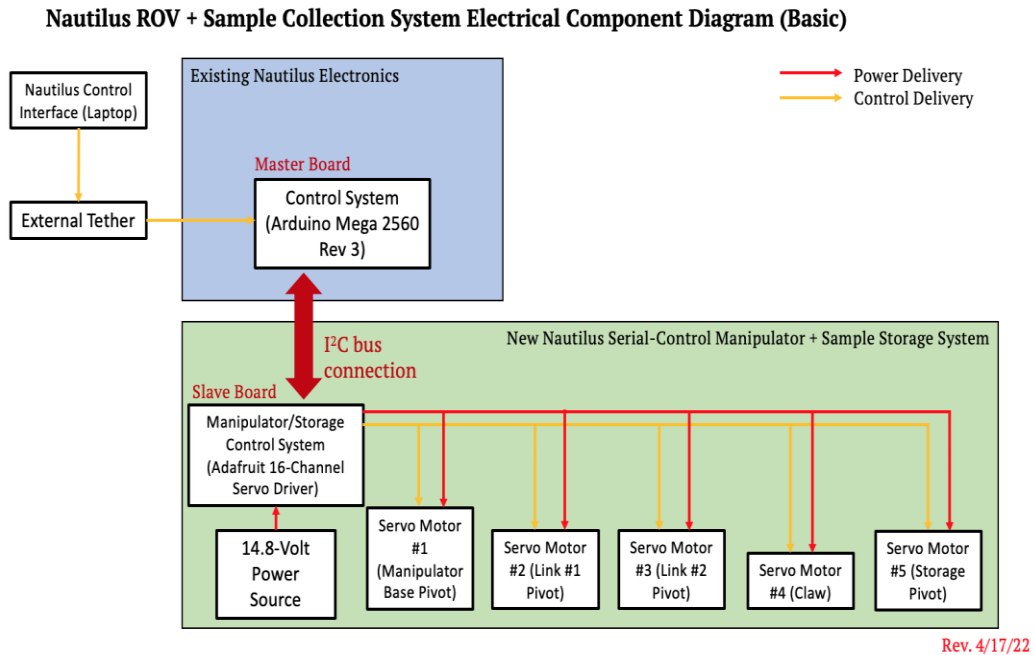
Nautilus ROV + Sample Collection System Electrical Component Diagram (Basic)

Power Delivery
Control Delivery

Nautilus Control Interface (Laptop)

External Tether

Existing Nautilus Electronics

Master Board

Control System (Arduino Mega 2560 Rev 3)

I$^2$C bus connection

New Nautilus Serial-Control Manipulator + Sample Storage System

Slave Board

Manipulator/Storage Control System (Adafruit 16-Channel Servo Driver)

14.8-Volt Power Source

Servo Motor #1 (Manipulator Base Pivot)

Servo Motor #2 (Link #1 Pivot)

Servo Motor #3 (Link #2 Pivot)

Servo Motor #4 (Claw)

Servo Motor #5 (Storage Pivot)

Rev. 4/17/22